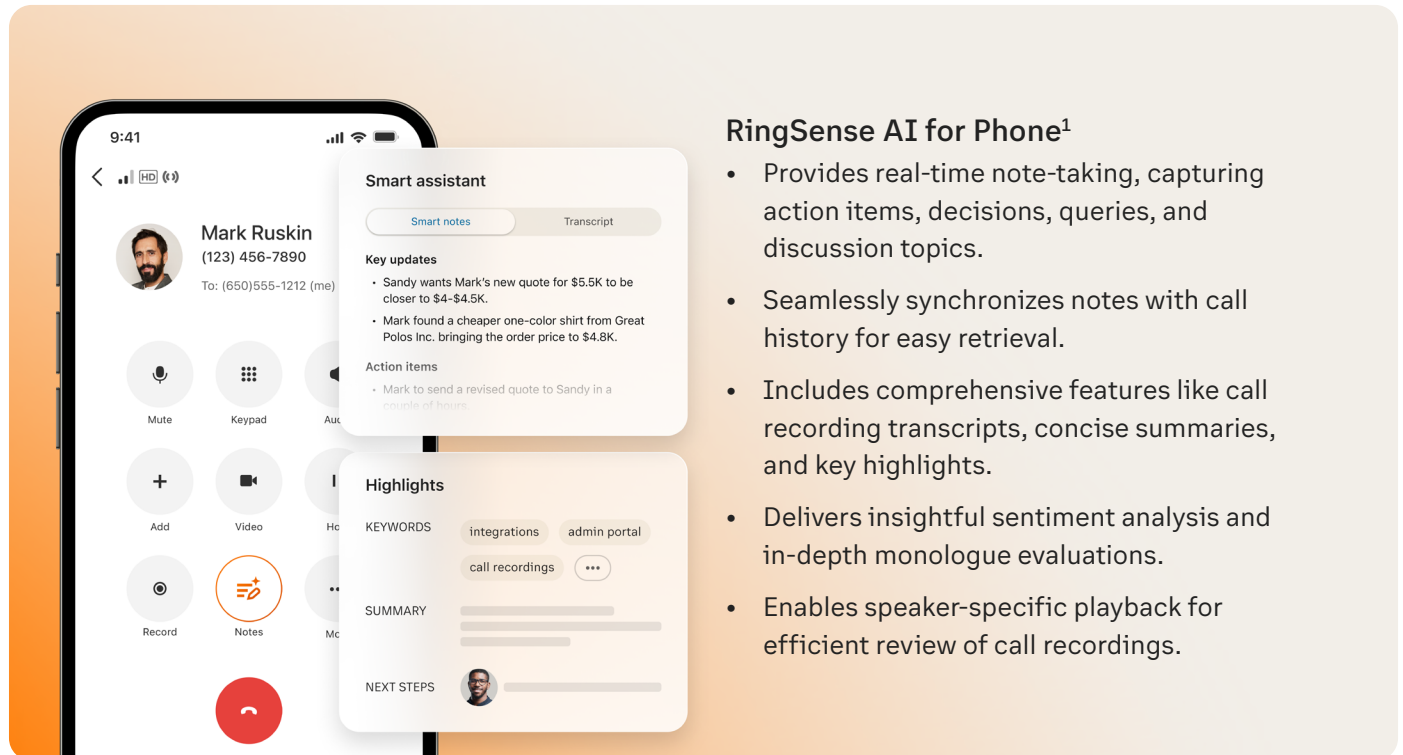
9:41

HD

Mark Ruskin
(123) 456-7890
To: (650)555-1212 (me)

Mute
Keypad
Au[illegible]
Add
Video
Ho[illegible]
Record
Notes
Mo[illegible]

Smart assistant
Smart notes
Transcript
Key updates
• Sandy wants Mark's new quote for $5.5K to be closer to $4-$4.5K.
• Mark found a cheaper one-color shirt from Great Polos Inc. bringing the order price to $4.8K.
Action items
• Mark to send a revised quote to Sandy in a couple of hours

Highlights
KEYWORDS
integrations
admin portal
call recordings
•••
SUMMARY
NEXT STEPS

RingSense AI for Phone$^1$
• Provides real-time note-taking, capturing action items, decisions, queries, and discussion topics.
• Seamlessly synchronizes notes with call history for easy retrieval.
• Includes comprehensive features like call recording transcripts, concise summaries, and key highlights.
• Delivers insightful sentiment analysis and in-depth monologue evaluations.
• Enables speaker-specific playback for efficient review of call recordings.